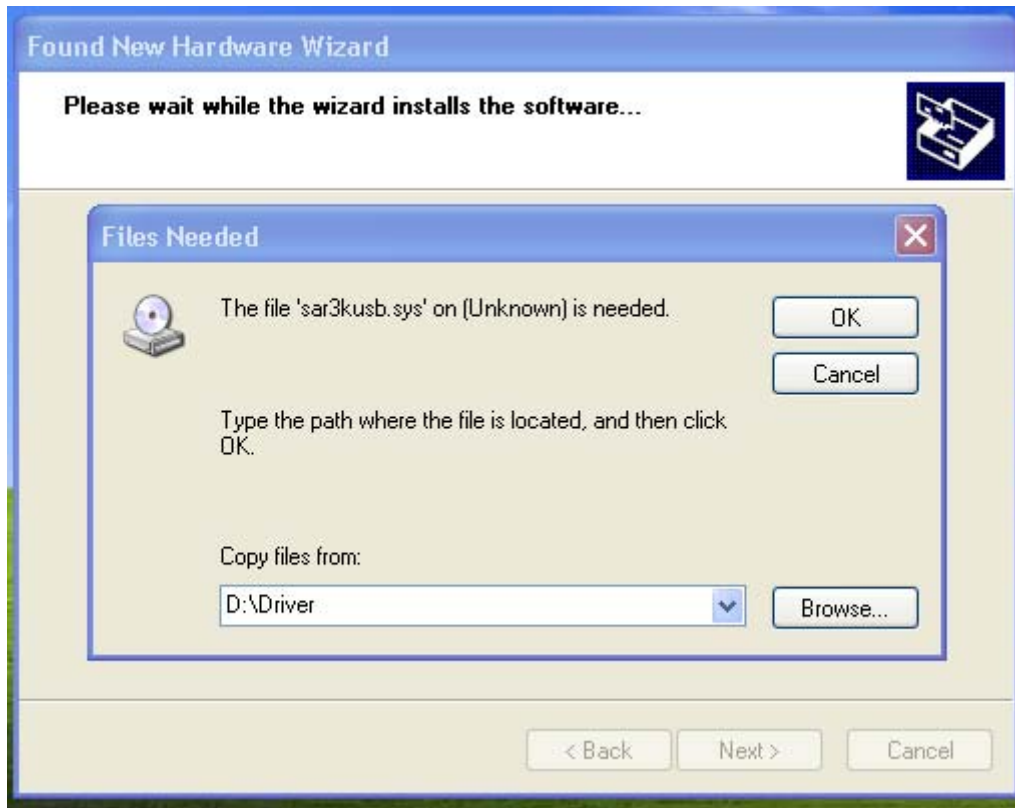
Found New Hardware Wizard

Please wait while the wizard installs the software...

Files Needed

The file 'sar3kusb.sys' on (Unknown) is needed.

OK

Cancel

Type the path where the file is located, and then click OK.

Copy files from:

D:\Driver

Browse...

< Back

Next >

Cancel